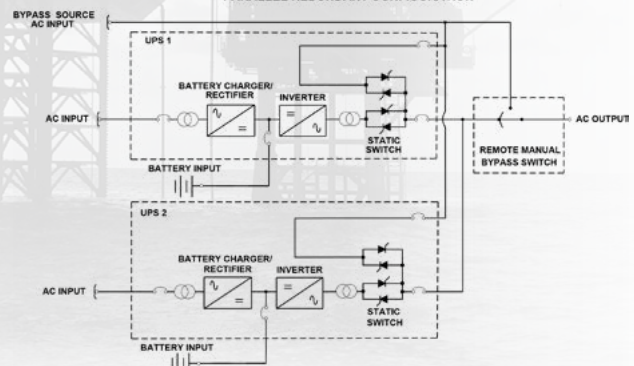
BYPASS SOURCE AC INPUT

UPS 1

BATTERY CHARGER/ RECTIFIER

INVERTER

AC INPUT

STATIC SWITCH

BATTERY INPUT

REMOTE MANUAL BYPASS SWITCH

AC OUTPUT

UPS 2

BATTERY CHARGER/ RECTIFIER

INVERTER

AC INPUT

STATIC SWITCH

BATTERY INPUT